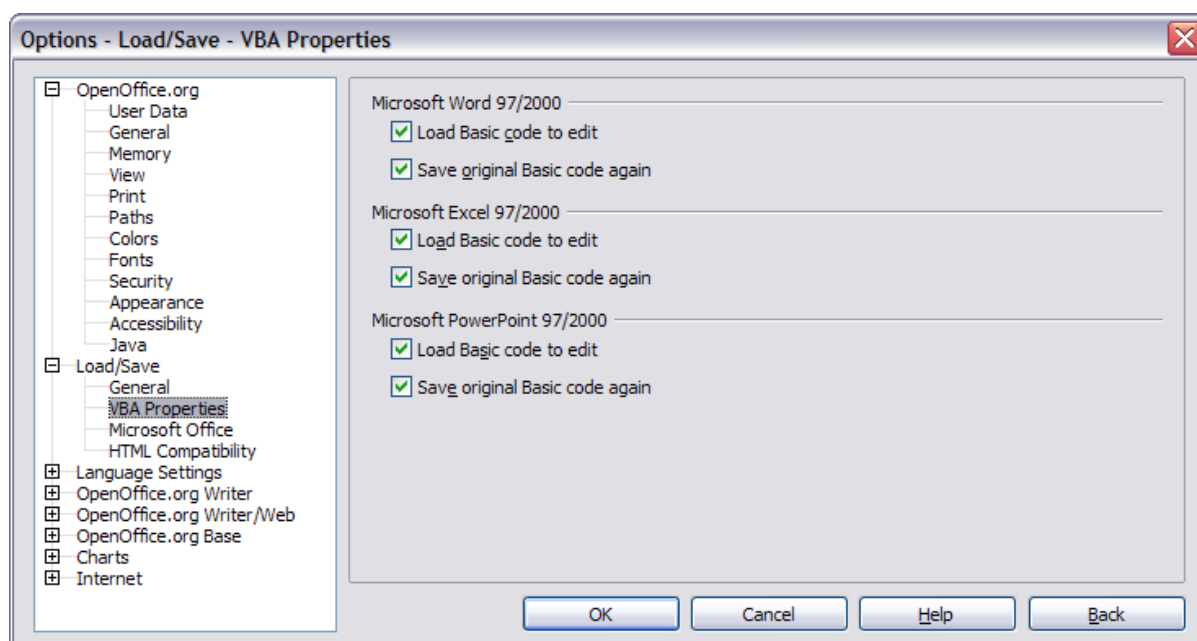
Options - Load/Save - VBA Properties

OpenOffice.org
User Data
General
Memory
View
Print
Paths
Colors
Fonts
Security
Appearance
Accessibility
Java
Load/Save
General
VBA Properties
Microsoft Office
HTML Compatibility
Language Settings
OpenOffice.org Writer
OpenOffice.org Writer/Web
OpenOffice.org Base
Charts
Internet

Microsoft Word 97/2000
Load Basic code to edit
Save original Basic code again

Microsoft Excel 97/2000
Load Basic code to edit
Save original Basic code again

Microsoft PowerPoint 97/2000
Load Basic code to edit
Save original Basic code again

OK
Cancel
Help
Back